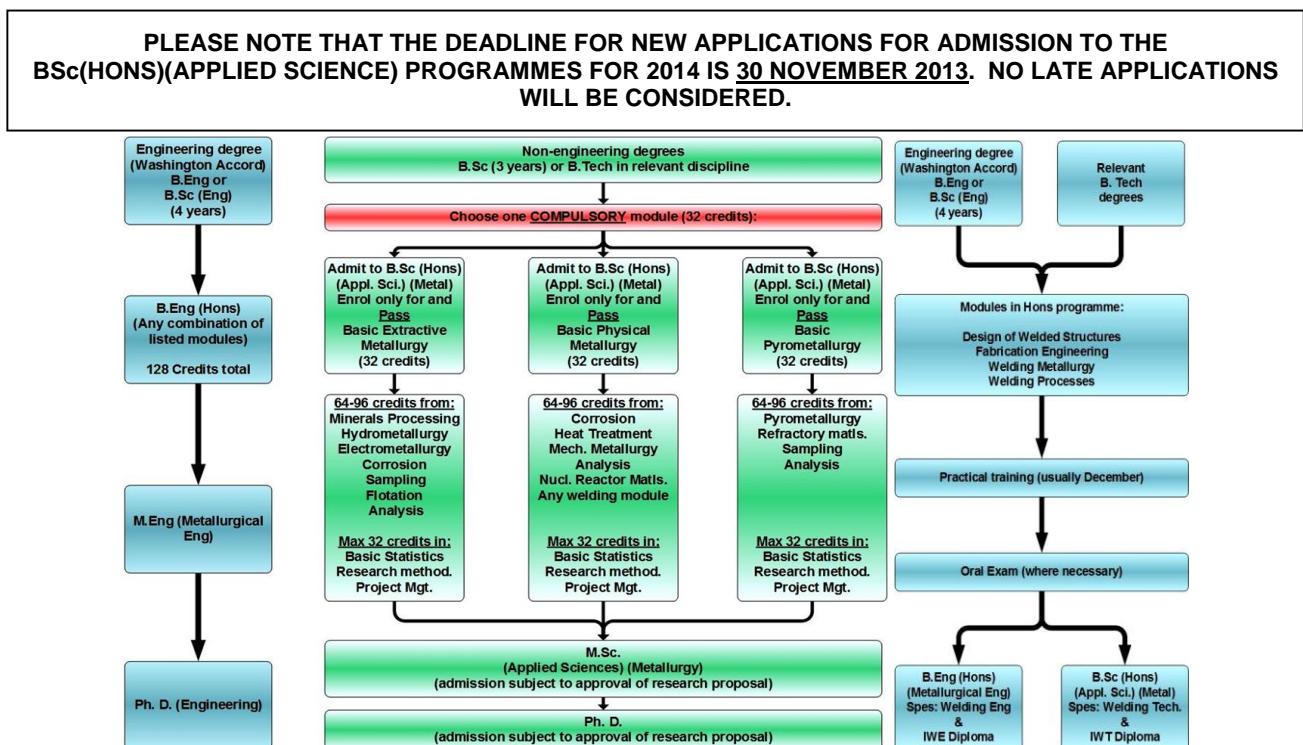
PLEASE NOTE THAT THE DEADLINE FOR NEW APPLICATIONS FOR ADMISSION TO THE BSc(HONS)(APPLIED SCIENCE) PROGRAMMES FOR 2014 IS 30 NOVEMBER 2013. NO LATE APPLICATIONS WILL BE CONSIDERED.

Engineering degree (Washington Accord) B.Eng or B.Sc (Eng) (4 years)

B.Eng (Hons) (Any combination of listed modules)

128 Credits total

M.Eng (Metallurgical Eng)

Ph. D. (Engineering)

Non-engineering degrees
B.Sc (3 years) or B.Tech in relevant discipline

Choose one COMPULSORY module (32 credits):

Admit to B.Sc (Hons) (Appl. Sci.) (Metal) Enrol only for and Pass Basic Extractive Metallurgy (32 credits)

Admit to B.Sc (Hons) (Appl. Sci.) (Metal) Enrol only for and Pass Basic Physical Metallurgy (32 credits)

Admit to B.Sc (Hons) (Appl. Sci.) (Metal) Enrol only for and Pass Basic Pyrometallurgy (32 credits)

64-96 credits from:
Minerals Processing
Hydrometallurgy
Electrometallurgy
Corrosion
Sampling
Flotation
Analysis

Max 32 credits in:
Basic Statistics
Research method.
Project Mgt.

64-96 credits from:
Corrosion
Heat Treatment
Mech. Metallurgy
Analysis
Nucl. Reactor Matls.
Any welding module

Max 32 credits in:
Basic Statistics
Research method.
Project Mgt.

64-96 credits from:
Pyrometallurgy
Refractory matls.
Sampling
Analysis

Max 32 credits in:
Basic Statistics
Research method.
Project Mgt.

M.Sc.
(Applied Sciences) (Metallurgy)
(admission subject to approval of research proposal)

Ph. D.
(admission subject to approval of research proposal)

Engineering degree (Washington Accord) B.Eng or B.Sc (Eng) (4 years)

Relevant B. Tech degrees

Modules in Hons programme:

Design of Welded Structures
Fabrication Engineering
Welding Metallurgy
Welding Processes

Practical training (usually December)

Oral Exam (where necessary)

B.Eng (Hons) (Metallurgical Eng) Spes: Welding Eng & IWE Diploma

B.Sc (Hons) (Appl. Sci.) (Metal) Spes: Welding Tech. & IWT Diploma